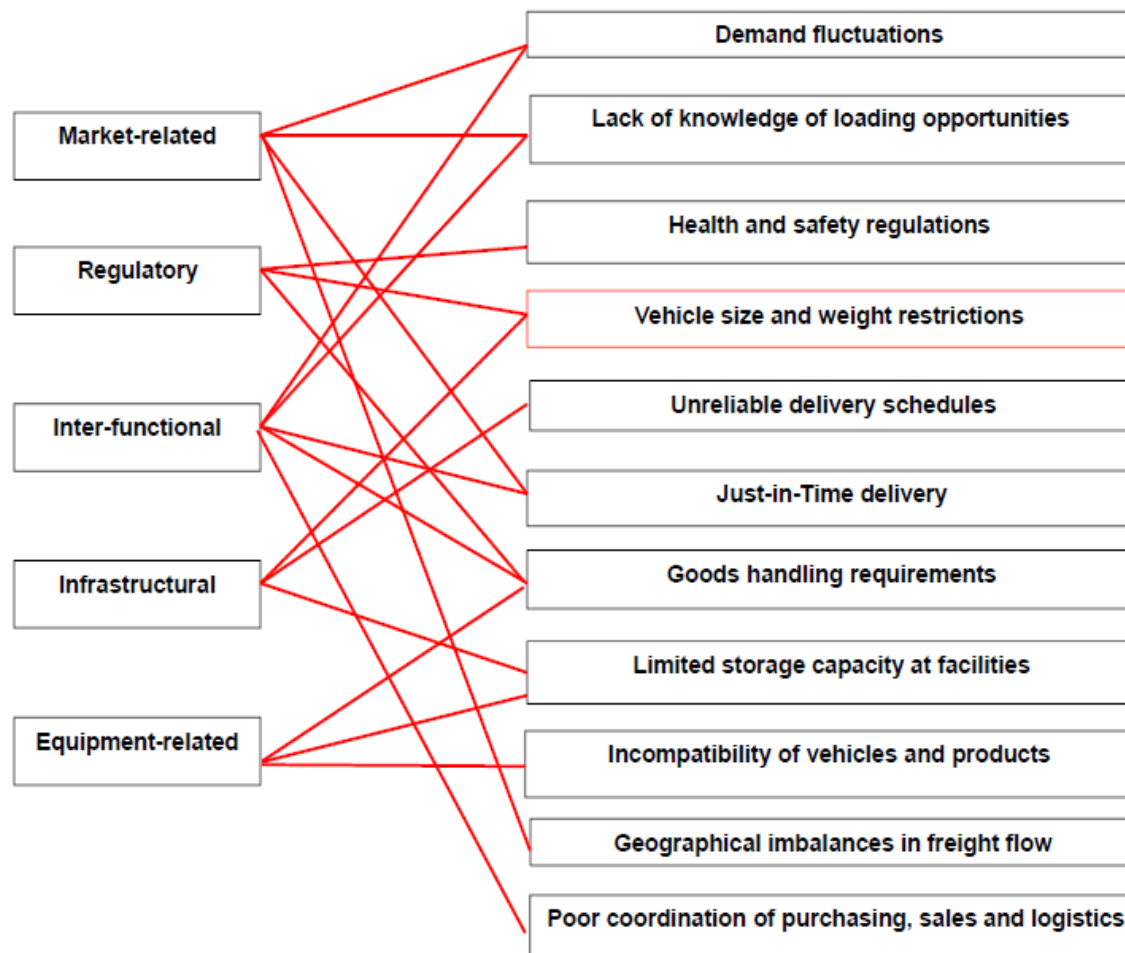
Market-related

Regulatory

Inter-functional

Infrastructural

Equipment-related

Demand fluctuations

Lack of knowledge of loading opportunities

Health and safety regulations

Vehicle size and weight restrictions

Unreliable delivery schedules

Just-in-Time delivery

Goods handling requirements

Limited storage capacity at facilities

Incompatibility of vehicles and products

Geographical imbalances in freight flow

Poor coordination of purchasing, sales and logistics